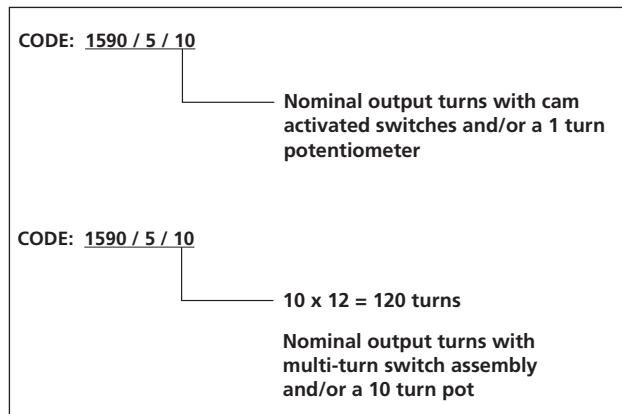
CODE: 1590 / 5 / 10

Nominal output turns with cam activated switches and/or a 1 turn potentiometer

CODE: 1590 / 5 / 10

10 x 12 = 120 turns

Nominal output turns with multi-turn switch assembly and/or a 10 turn pot